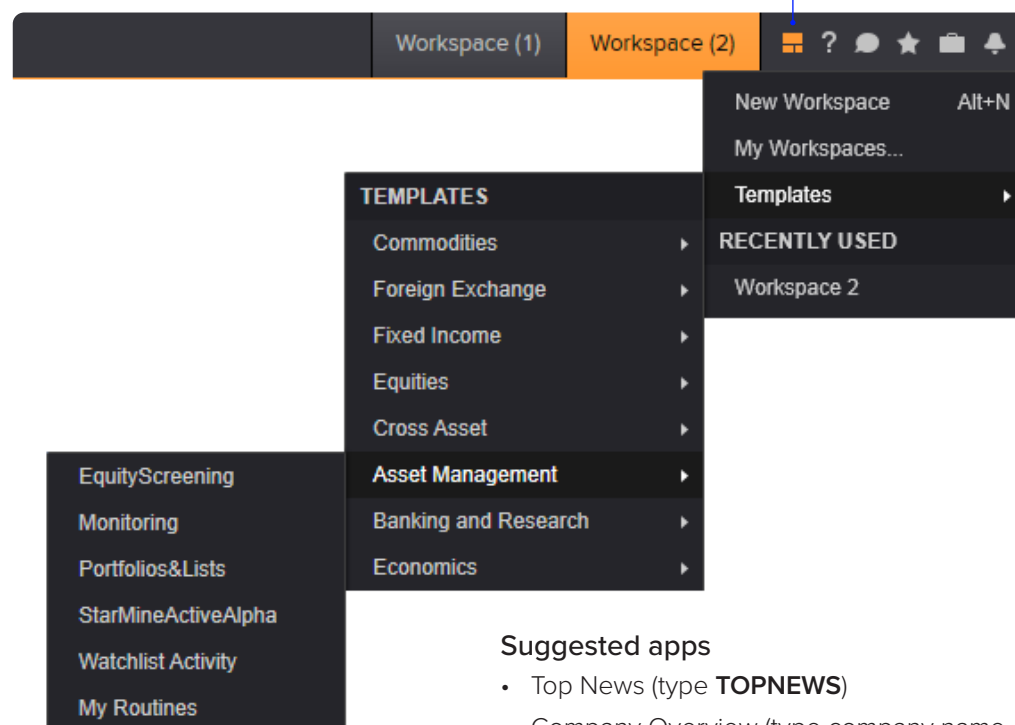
Workspace (1) Workspace (2)

New Workspace Alt+N
My Workspaces...
Templates
RECENTLY USED
Workspace 2

TEMPLATES
Commodities
Foreign Exchange
Fixed Income
Equities
Cross Asset
Asset Management
Banking and Research
Economics

EquityScreening
Monitoring
Portfolios&Lists
StarMineActiveAlpha
Watchlist Activity
My Routines

Suggested apps
• Top News (type **TOPNEWS**)
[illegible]